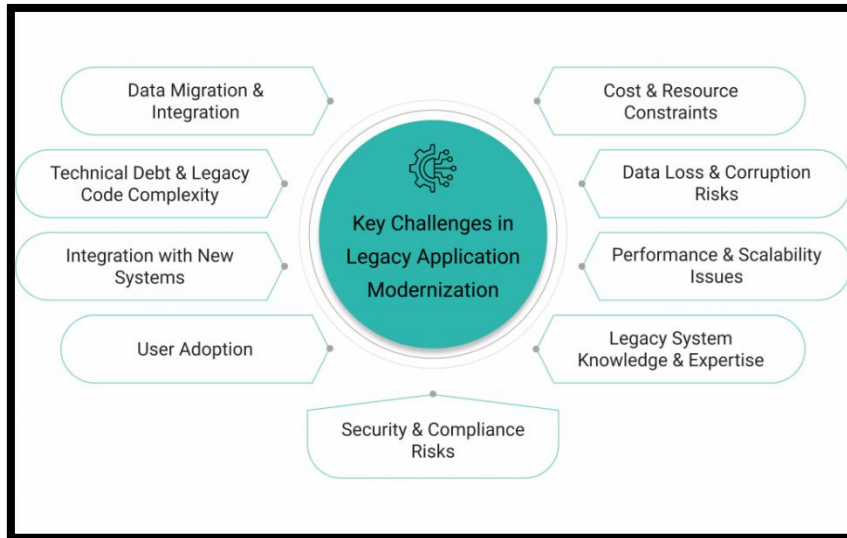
Key Challenges in Legacy Application Modernization

Data Migration & Integration

Technical Debt & Legacy Code Complexity

Integration with New Systems

User Adoption

Cost & Resource Constraints

Data Loss & Corruption Risks

Performance & Scalability Issues

Legacy System Knowledge & Expertise

Security & Compliance Risks